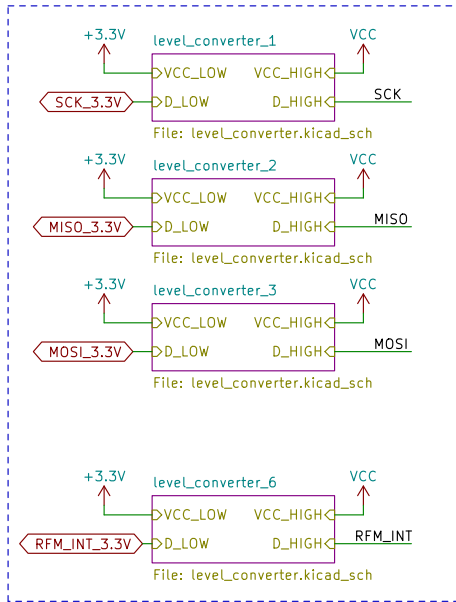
+3.3V
level_converter_1
VCC
VCC_LOW
VCC_HIGH
SCK_3.3V
D_LOW
D_HIGH
SCK
File: level_converter.kicad_sch

+3.3V
level_converter_2
VCC
VCC_LOW
VCC_HIGH
MISO_3.3V
D_LOW
D_HIGH
MISO
File: level_converter.kicad_sch

+3.3V
level_converter_3
VCC
VCC_LOW
VCC_HIGH
MOSI_3.3V
D_LOW
D_HIGH
MOSI
File: level_converter.kicad_sch

+3.3V
level_converter_6
VCC
VCC_LOW
VCC_HIGH
RFM_INT_3.3V
D_LOW
D_HIGH
RFM_INT
File: level_converter.kicad_sch